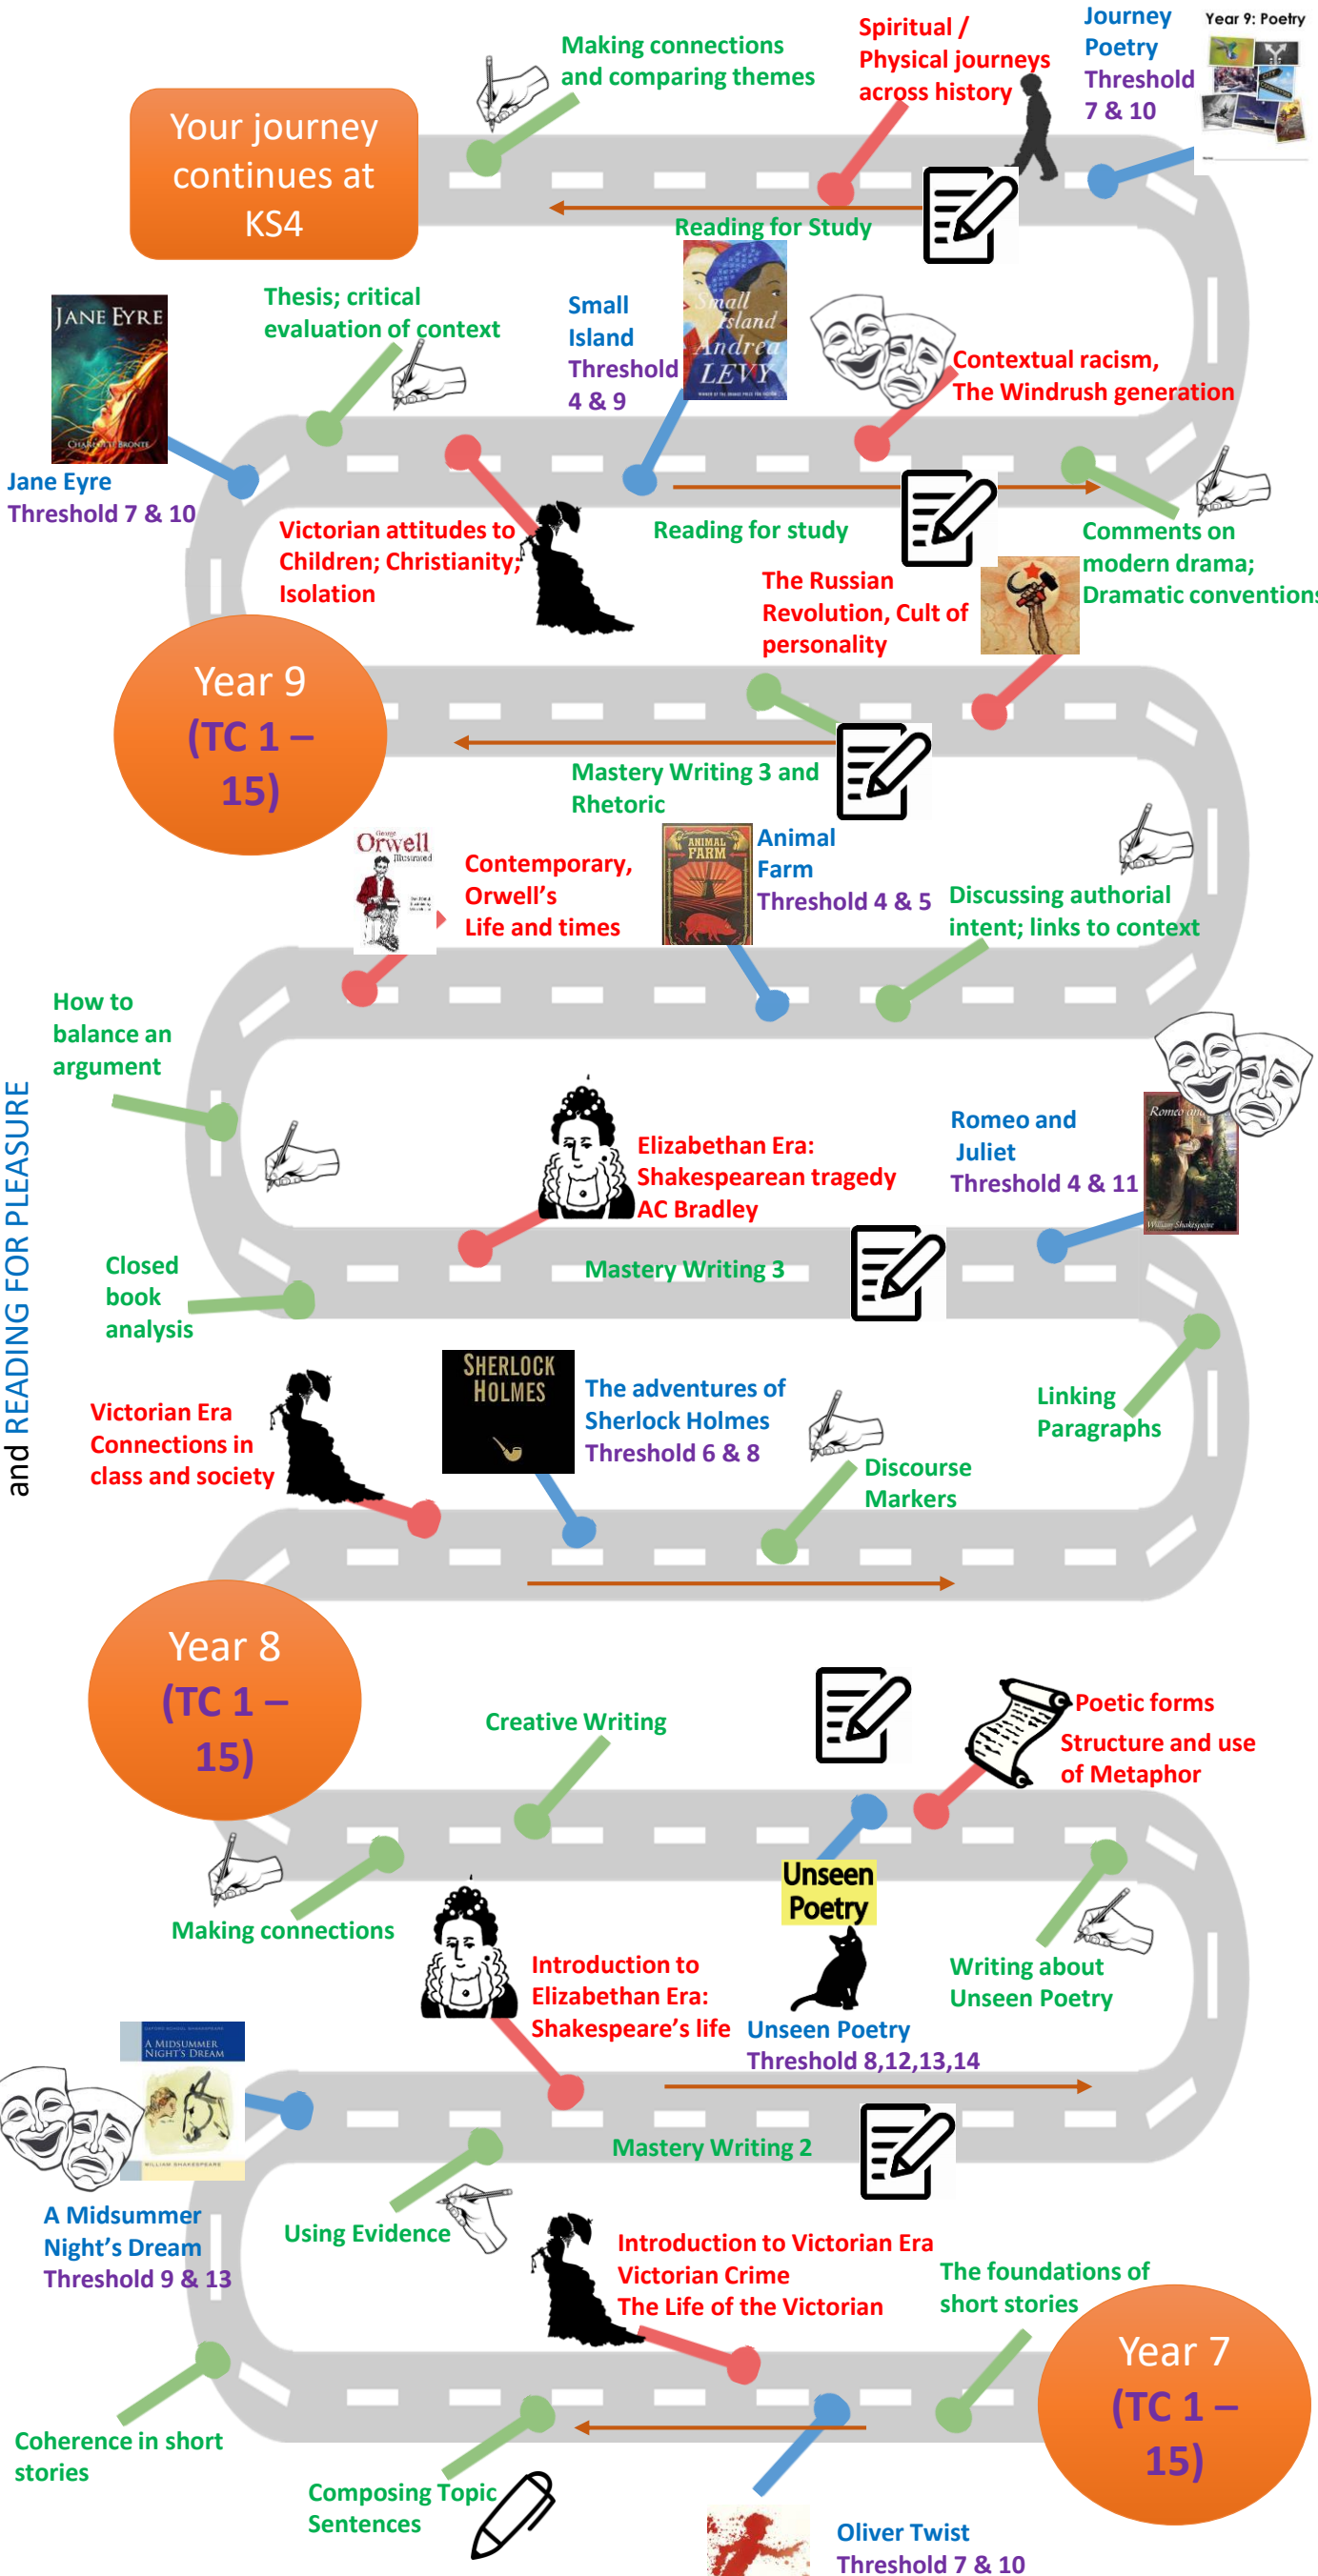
Your journey continues at KS4

Making connections and comparing themes

Spiritual / Physical journeys across history

Journey Poetry Threshold 7 & 10

Year 9: Poetry

Reading for Study

Jane Eyre

Thesis; critical evaluation of context

Small Island Threshold 4 & 9

Small Island Andrea Levy

Contextual racism, The Windrush generation

Jane Eyre Threshold 7 & 10

Victorian attitudes to Children; Christianity; Isolation

Reading for study

Comments on modern drama; Dramatic conventions

The Russian Revolution, Cult of personality

Year 9 (TC 1 – 15)

Mastery Writing 3 and Rhetoric

Orwell

Contemporary, Orwell's Life and times

Animal Farm

Animal Farm Threshold 4 & 5

Discussing authorial intent; links to context

How to balance an argument

and READING FOR PLEASURE

Elizabethan Era: Shakespearean tragedy AC Bradley

Romeo and Juliet Threshold 4 & 11

Mastery Writing 3

Closed book analysis

Sherlock Holmes

The adventures of Sherlock Holmes Threshold 6 & 8

Linking Paragraphs

Victorian Era Connections in class and society

Discourse Markers

Year 8 (TC 1 – 15)

Creative Writing

Poetic forms Structure and use of Metaphor

Making connections

Unseen Poetry

Introduction to Elizabethan Era: Shakespeare's life

Writing about Unseen Poetry

Unseen Poetry Threshold 8,12,13,14

A Midsummer Night's Dream

Mastery Writing 2

A Midsummer Night's Dream Threshold 9 & 13

Using Evidence

Introduction to Victorian Era Victorian Crime The Life of the Victorian

The foundations of short stories

Year 7 (TC 1 – 15)

Coherence in short stories

Composing Topic Sentences

Oliver Twist Threshold 7 & 10